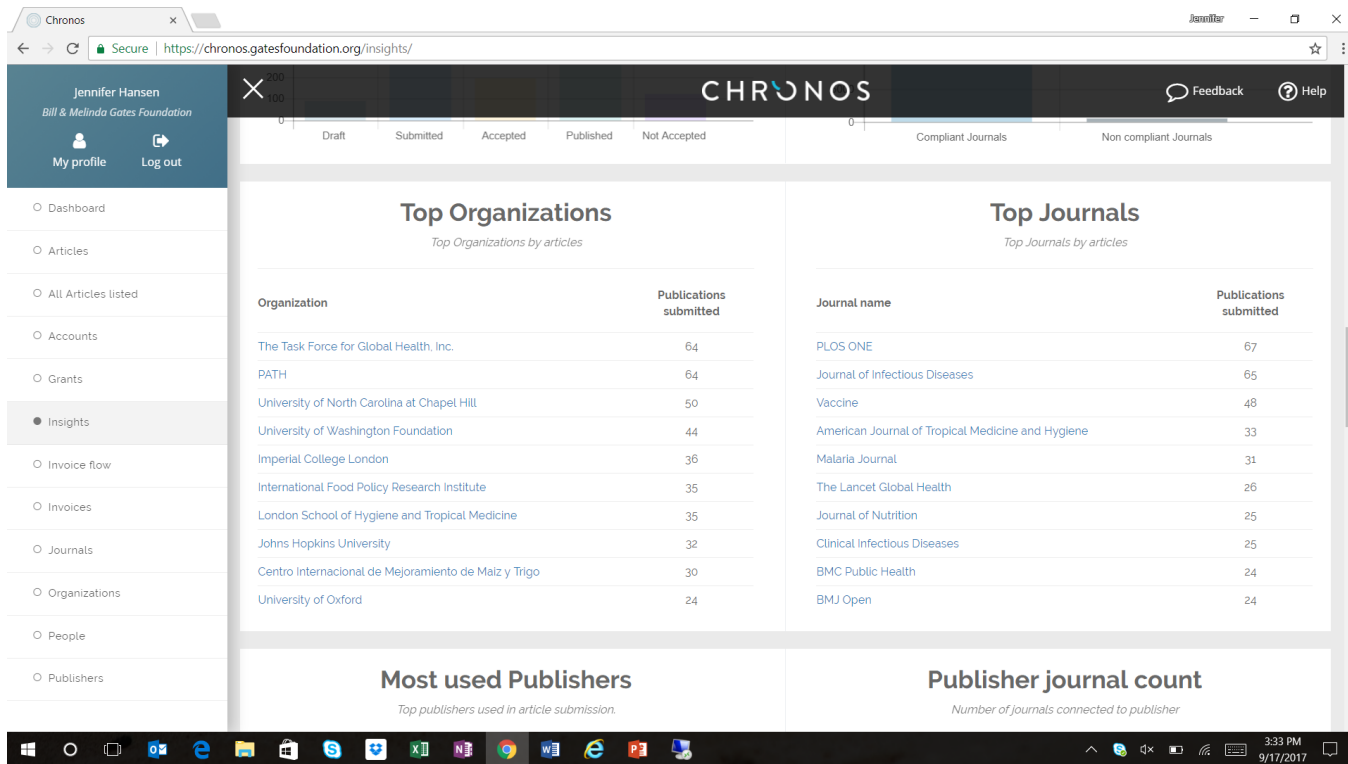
Chronos

Jennifer

Secure | https://chronos.gatesfoundation.org/insights/

Jennifer Hansen
Bill & Melinda Gates Foundation
My profile
Log out

Dashboard
Articles
All Articles listed
Accounts
Grants
Insights
Invoice flow
Invoices
Journals
Organizations
People
Publishers

CHRONOS
Feedback
Help

200
100
0
Draft
Submitted
Accepted
Published
Not Accepted

0
Compliant Journals
Non compliant Journals

Top Organizations
Top Organizations by articles

| Organization | Publications submitted |
|---|---|
| The Task Force for Global Health, Inc. | 64 |
| PATH | 64 |
| University of North Carolina at Chapel Hill | 50 |
| University of Washington Foundation | 44 |
| Imperial College London | 36 |
| International Food Policy Research Institute | 35 |
| London School of Hygiene and Tropical Medicine | 35 |
| Johns Hopkins University | 32 |
| Centro Internacional de Mejoramiento de Maiz y Trigo | 30 |
| University of Oxford | 24 |

Top Journals
Top Journals by articles

| Journal name | Publications submitted |
|---|---|
| PLOS ONE | 67 |
| Journal of Infectious Diseases | 65 |
| Vaccine | 48 |
| American Journal of Tropical Medicine and Hygiene | 33 |
| Malaria Journal | 31 |
| The Lancet Global Health | 26 |
| Journal of Nutrition | 25 |
| Clinical Infectious Diseases | 25 |
| BMC Public Health | 24 |
| BMJ Open | 24 |

Most used Publishers
Top publishers used in article submission.

Publisher journal count
Number of journals connected to publisher

3:33 PM
9/17/2017